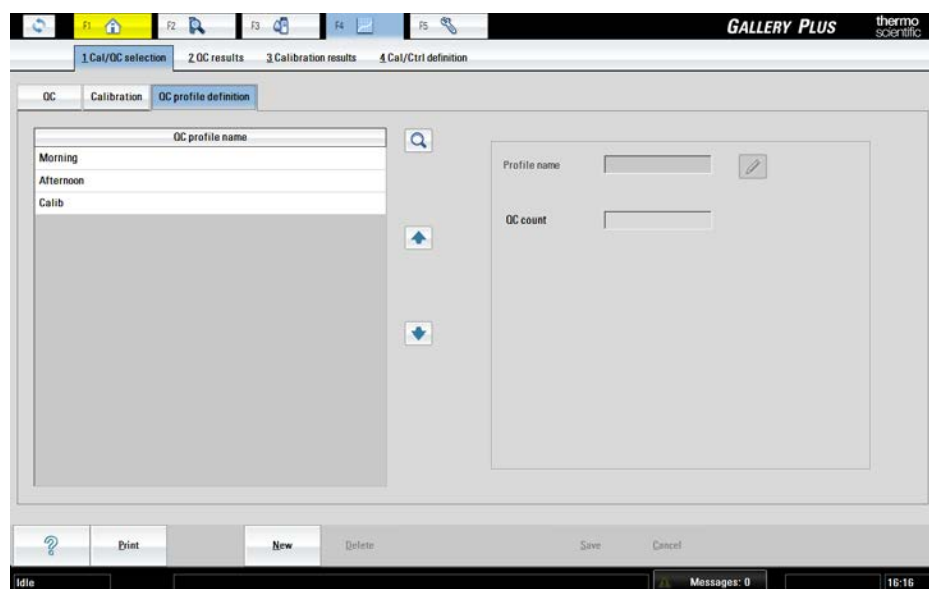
F1 F2 F3 F4 F5

GALLERY PLUS

thermo scientific

1 Cal/QC selection   2 QC results   3 Calibration results   4 Cal/Ctrl definition

QC   Calibration   QC profile definition

QC profile name

Morning

Afternoon

Calib

Profile name

QC count

?   Print   New   Delete   Save   Cancel

Idle   Messages: 0   16:16